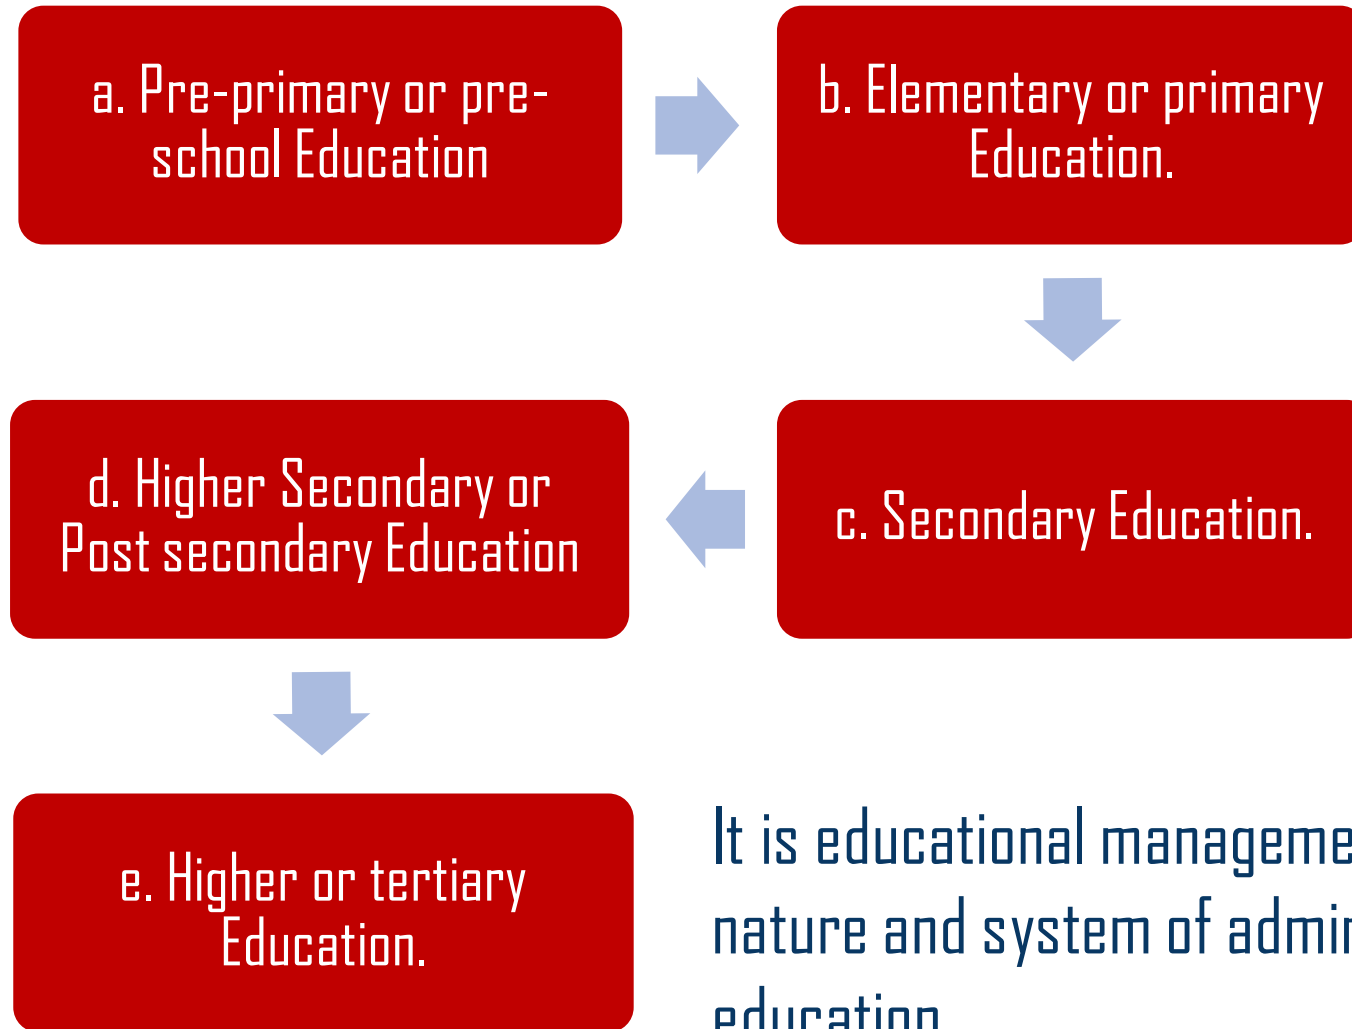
a. Pre-primary or pre-school Education

b. Elementary or primary Education.

c. Secondary Education.

d. Higher Secondary or Post secondary Education

e. Higher or tertiary Education.

It is educational manageme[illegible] nature and system of admi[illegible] education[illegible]